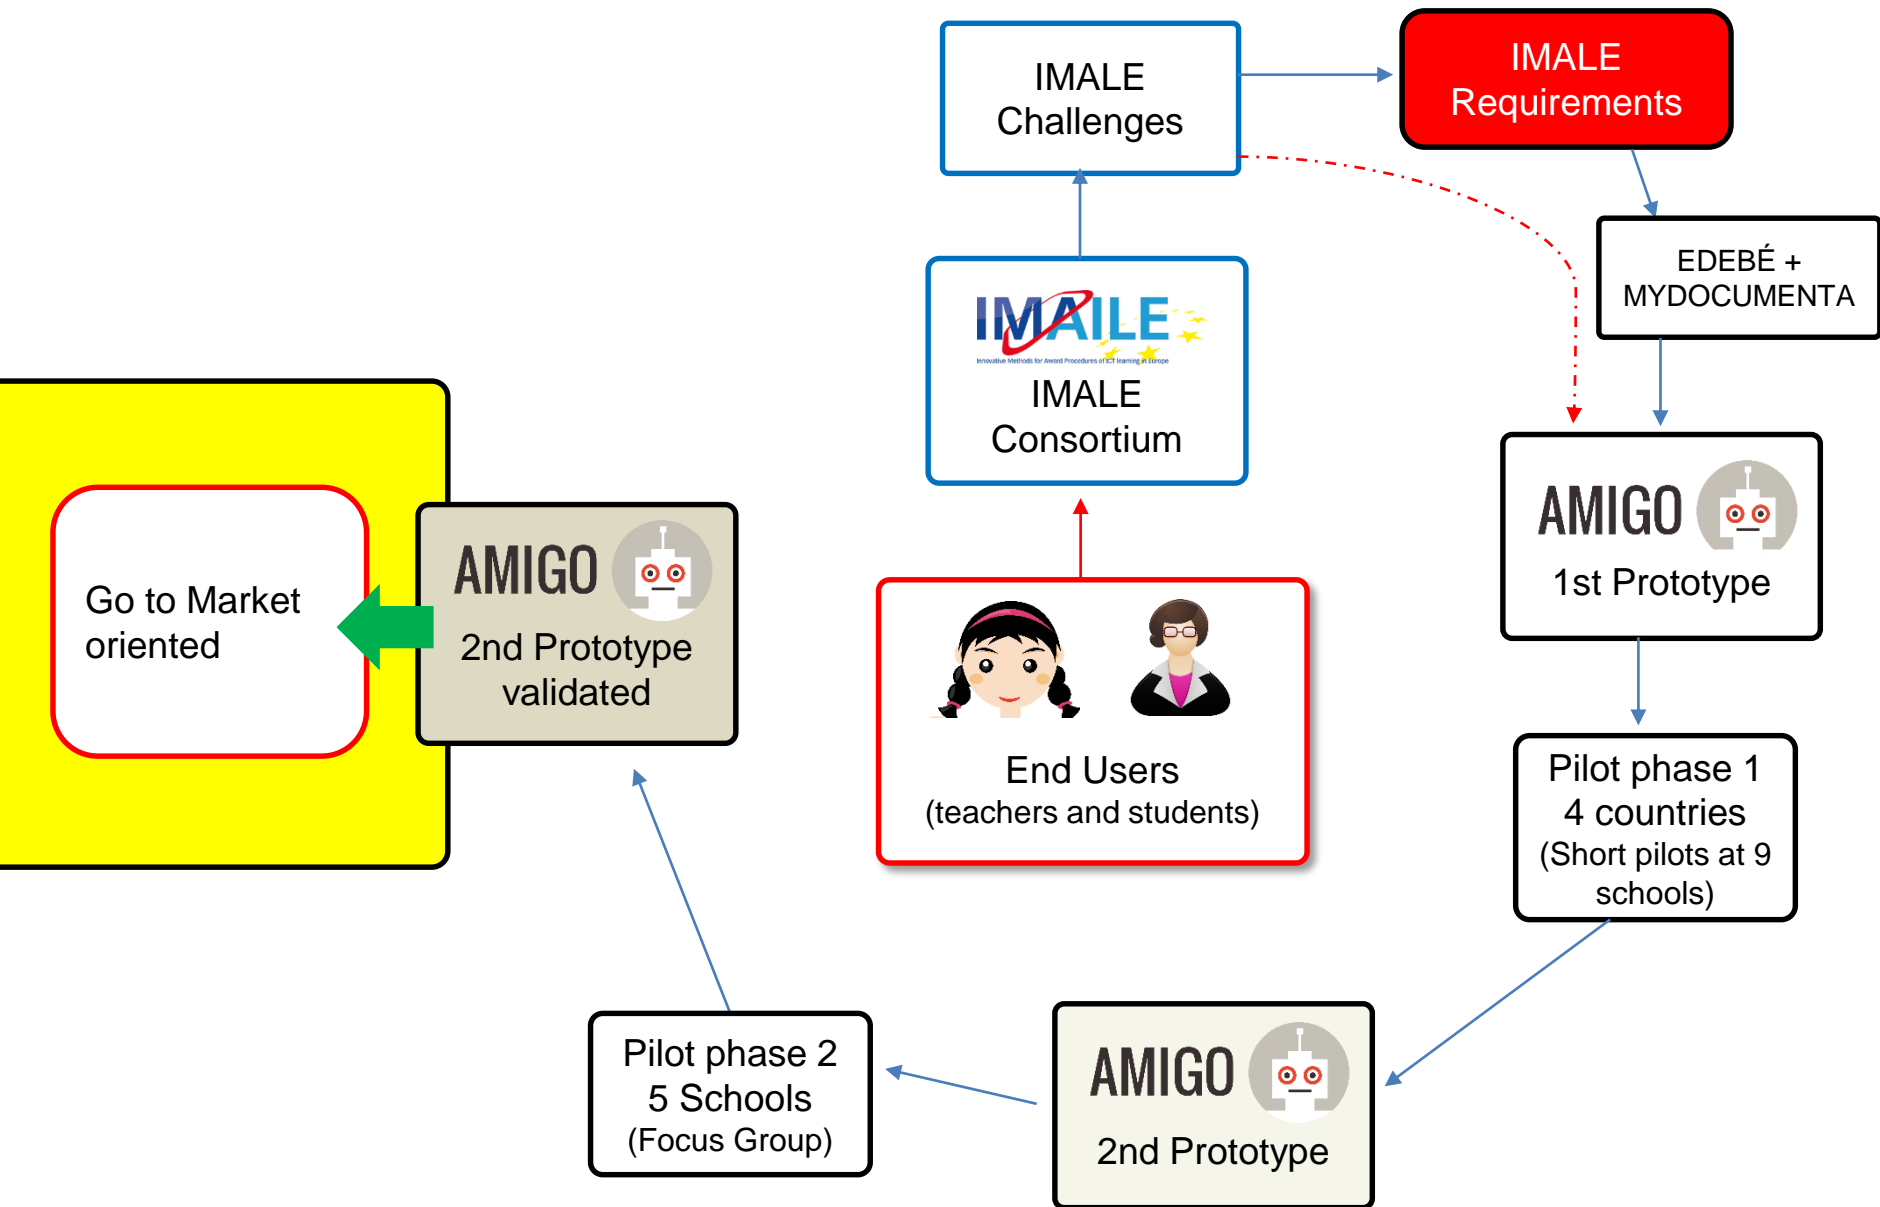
IMALE Challenges

IMALE Requirements

EDEBÉ + MYDOCUMENTA

IMAILE
Innovative Methods for Award Procedures of ICT Learning in Europe
IMALE Consortium

AMIGO
1st Prototype

End Users
(teachers and students)

Pilot phase 1
4 countries
(Short pilots at 9 schools)

AMIGO
2nd Prototype

Pilot phase 2
5 Schools
(Focus Group)

AMIGO
2nd Prototype validated

Go to Market oriented